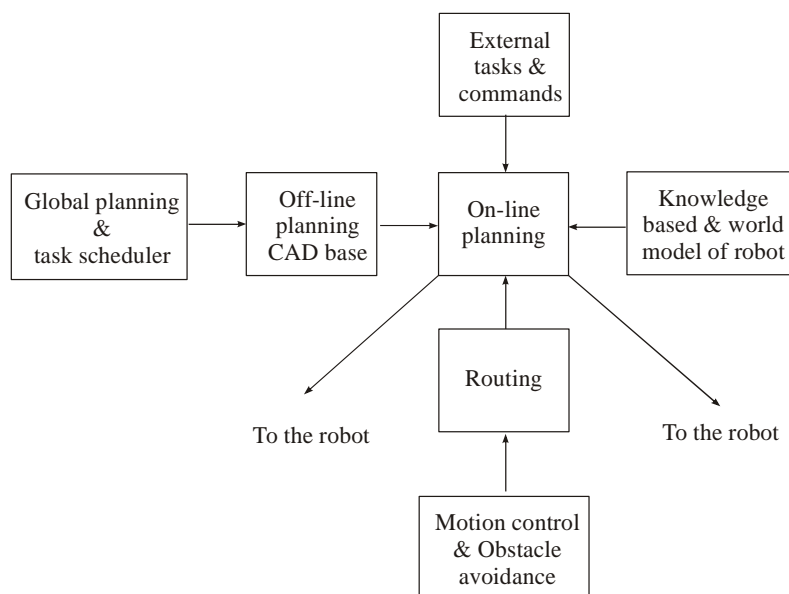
External tasks & commands

Global planning & task scheduler

Off-line planning CAD base

On-line planning

Knowledge based & world model of robot

Routing

To the robot

To the robot

Motion control & Obstacle avoidance